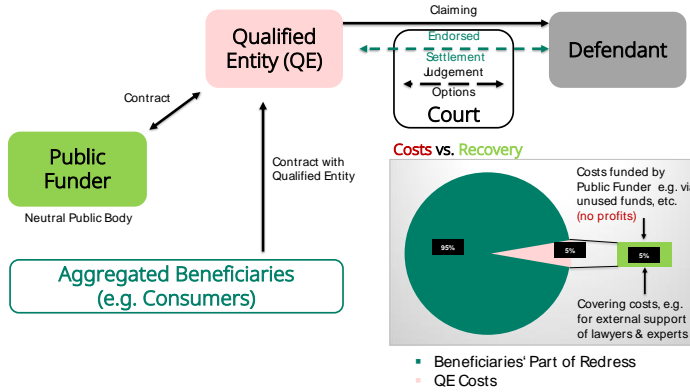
Qualified Entity (QE)

Claiming

Defendant

Endorsed Settlement

Judgement

Options

Court

Contract

Public Funder

Neutral Public Body

Contract with Qualified Entity

Aggregated Beneficiaries (e.g. Consumers)

Costs vs. Recovery

95%

5%

5%

Costs funded by Public Funder e.g. via unused funds, etc. (no profits)

Covering costs, e.g. for external support of lawyers & experts

Beneficiaries' Part of Redress

QE Costs